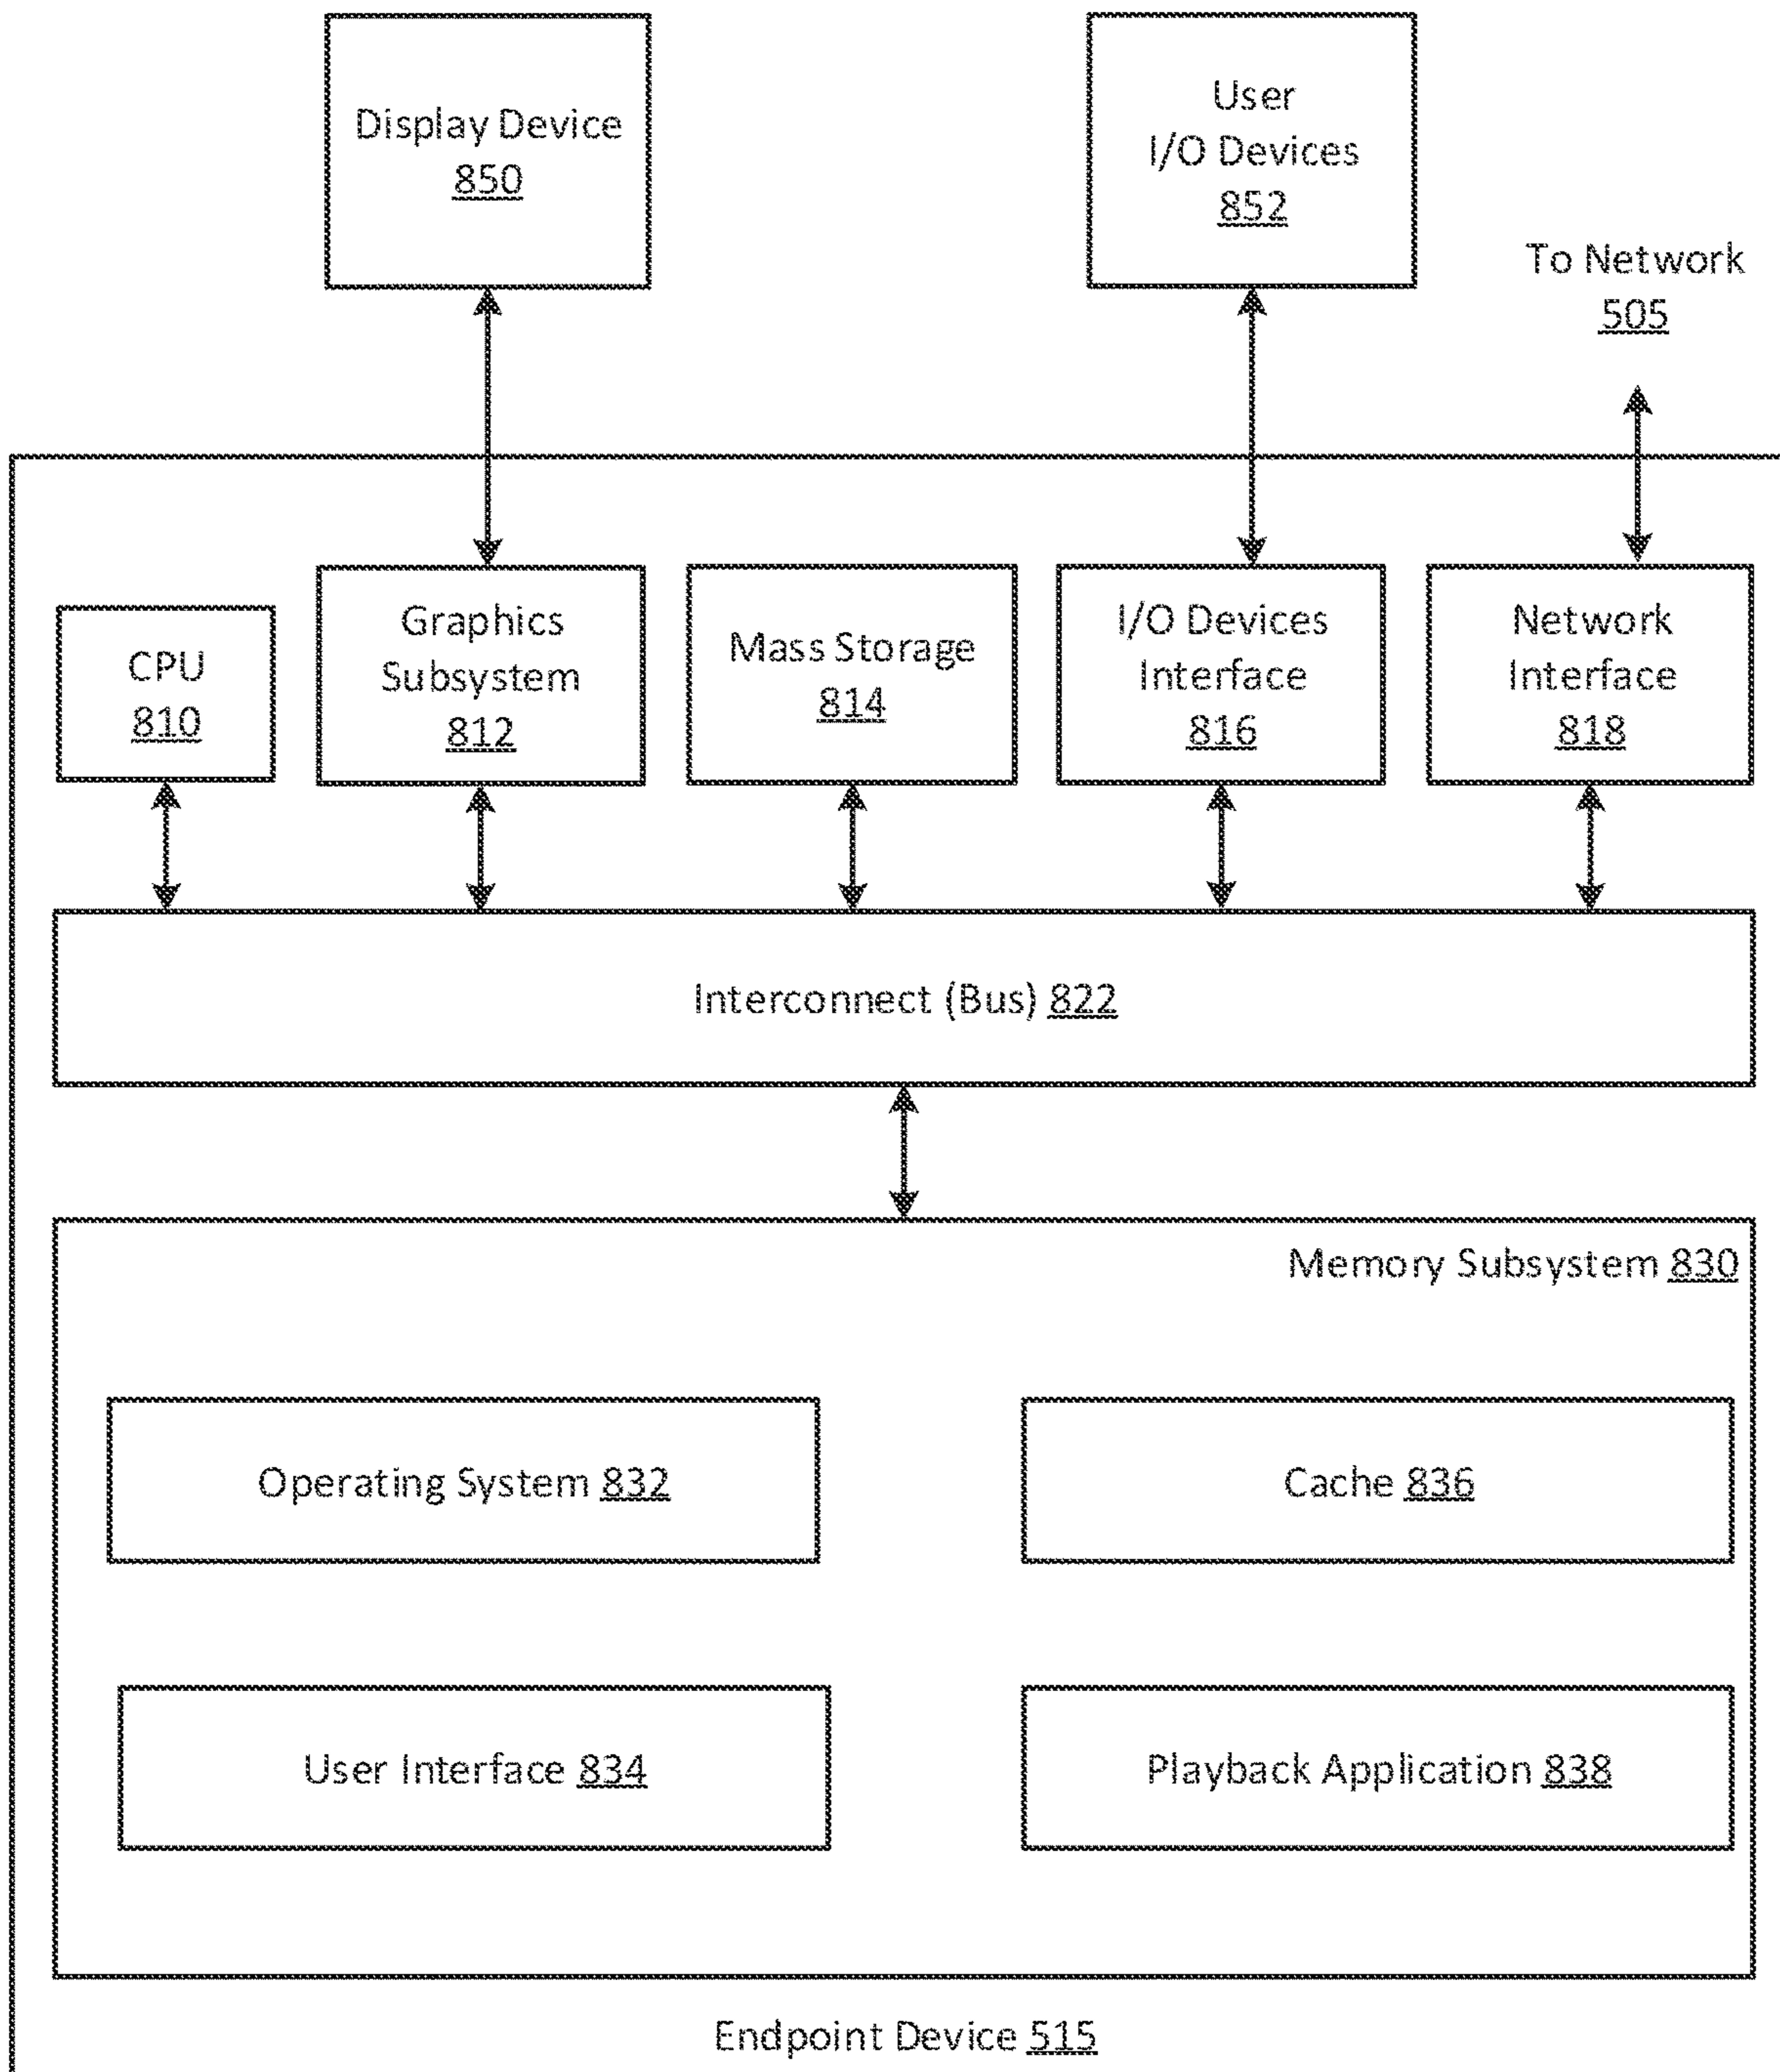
Display Device
850

User
I/O Devices
852

To Network
505

CPU
810

Graphics
Subsystem
812

Mass Storage
814

I/O Devices
Interface
816

Network
Interface
818

Interconnect (Bus) 822

Memory Subsystem 830

Operating System 832

Cache 836

User Interface 834

Playback Application 838

Endpoint Device 515